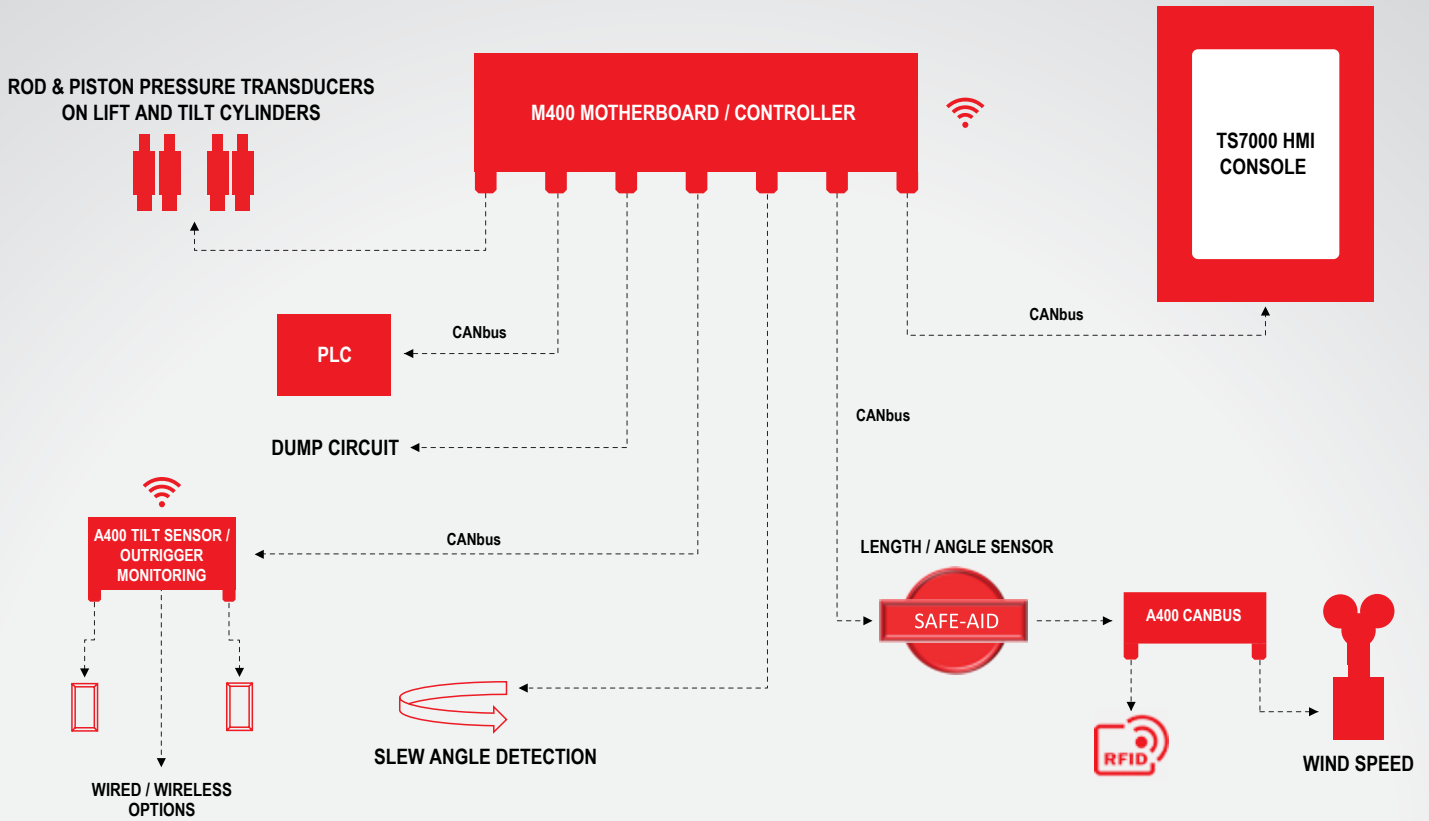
ROD & PISTON PRESSURE TRANSDUCERS ON LIFT AND TILT CYLINDERS

M400 MOTHERBOARD / CONTROLLER

TS7000 HMI CONSOLE

CANbus

PLC

CANbus

CANbus

DUMP CIRCUIT

A400 TILT SENSOR / OUTRIGGER MONITORING

CANbus

LENGTH / ANGLE SENSOR

SAFE-AID

A400 CANBUS

RFID

WIND SPEED

SLEW ANGLE DETECTION

WIRED / WIRELESS OPTIONS